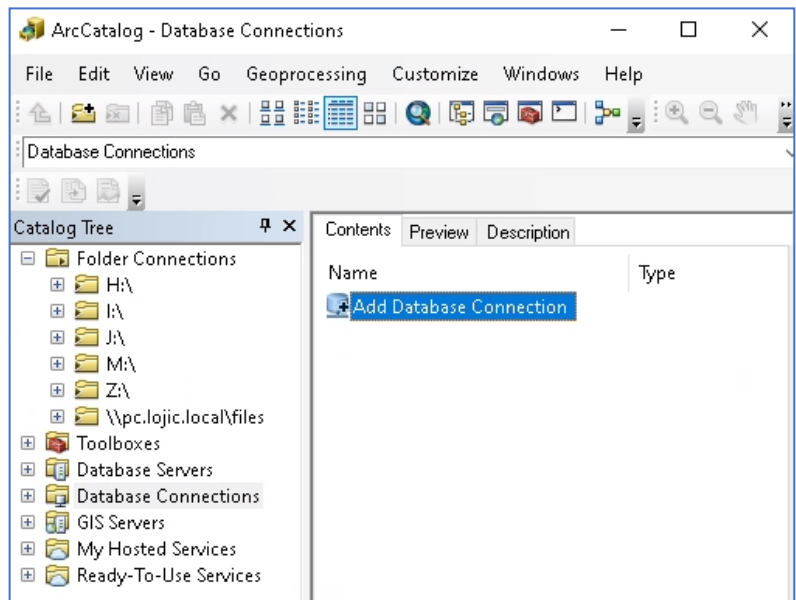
ArcCatalog - Database Connections

File Edit View Go Geoprocessing Customize Windows Help

Database Connections

Catalog Tree

Folder Connections
H:\
I:\
J:\
M:\
Z:\
\\pc.lojic.local\files
Toolboxes
Database Servers
Database Connections
GIS Servers
My Hosted Services
Ready-To-Use Services

Contents Preview Description

Name Type

Add Database Connection